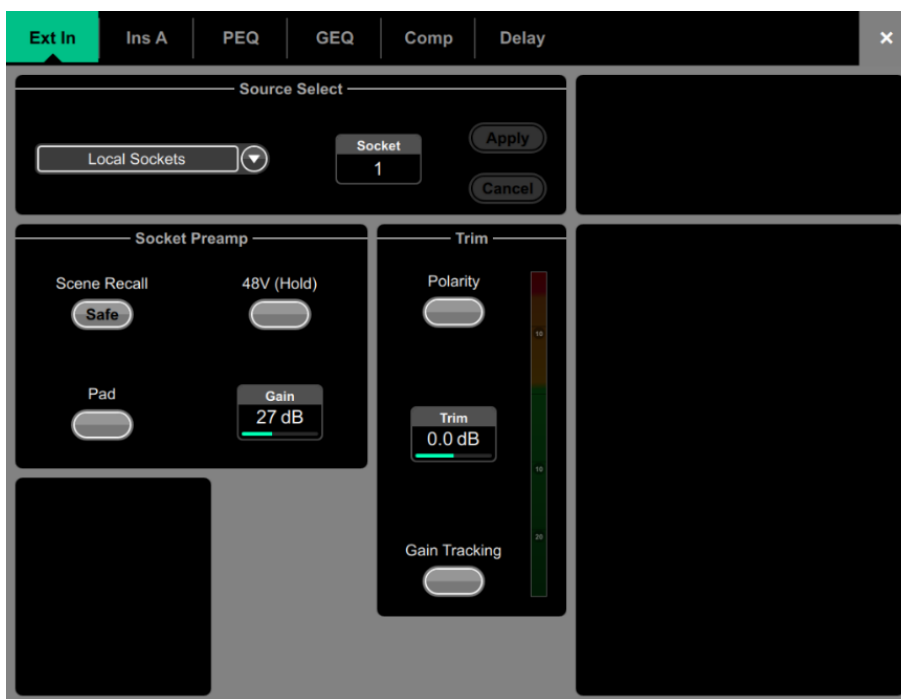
Ext In | Ins A | PEQ | GEQ | Comp | Delay ×

Source Select

Local Sockets

Socket
1

Apply

Cancel

Socket Preamp

Scene Recall
Safe

48V (Hold)

Pad

Gain
27 dB

Trim

Polarity

10

Trim
0.0 dB

10

20

Gain Tracking